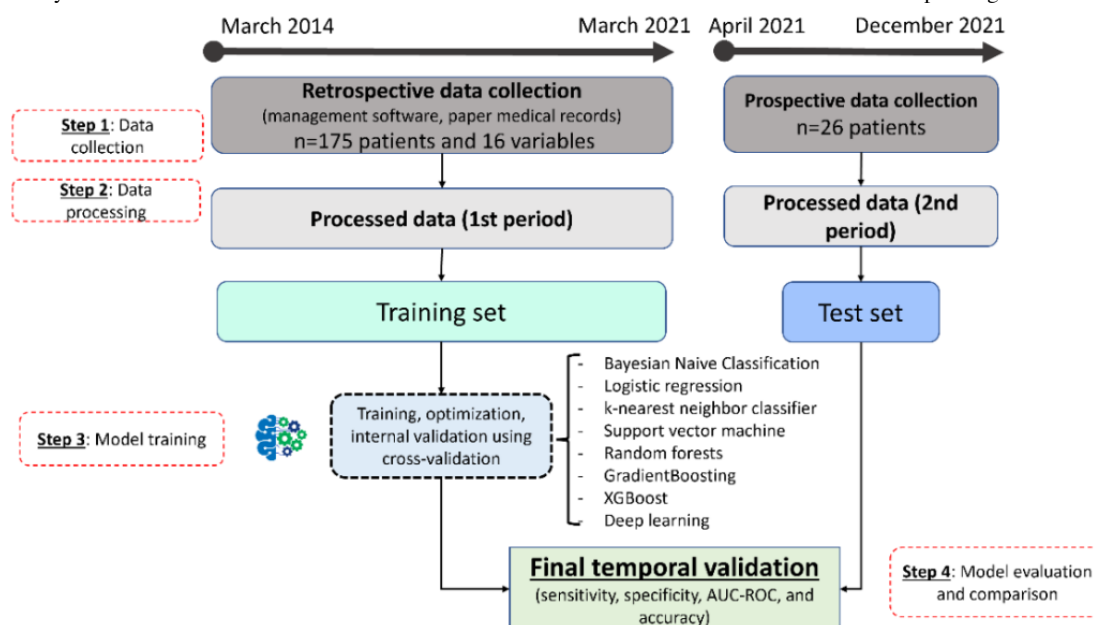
March 2014

March 2021

April 2021

December 2021

Step 1: Data collection

Retrospective data collection
(management software, paper medical records)
n=175 patients and 16 variables

Prospective data collection
n=26 patients

Step 2: Data processing

Processed data (1st period)

Processed data (2nd period)

Training set

Test set

Step 3: Model training

Training, optimization, internal validation using cross-validation

- Bayesian Naive Classification
- Logistic regression
- k-nearest neighbor classifier
- Support vector machine
- Random forests
- GradientBoosting
- XGBoost
- Deep learning

Final temporal validation
(sensitivity, specificity, AUC-ROC, and accuracy)

Step 4: Model evaluation and comparison